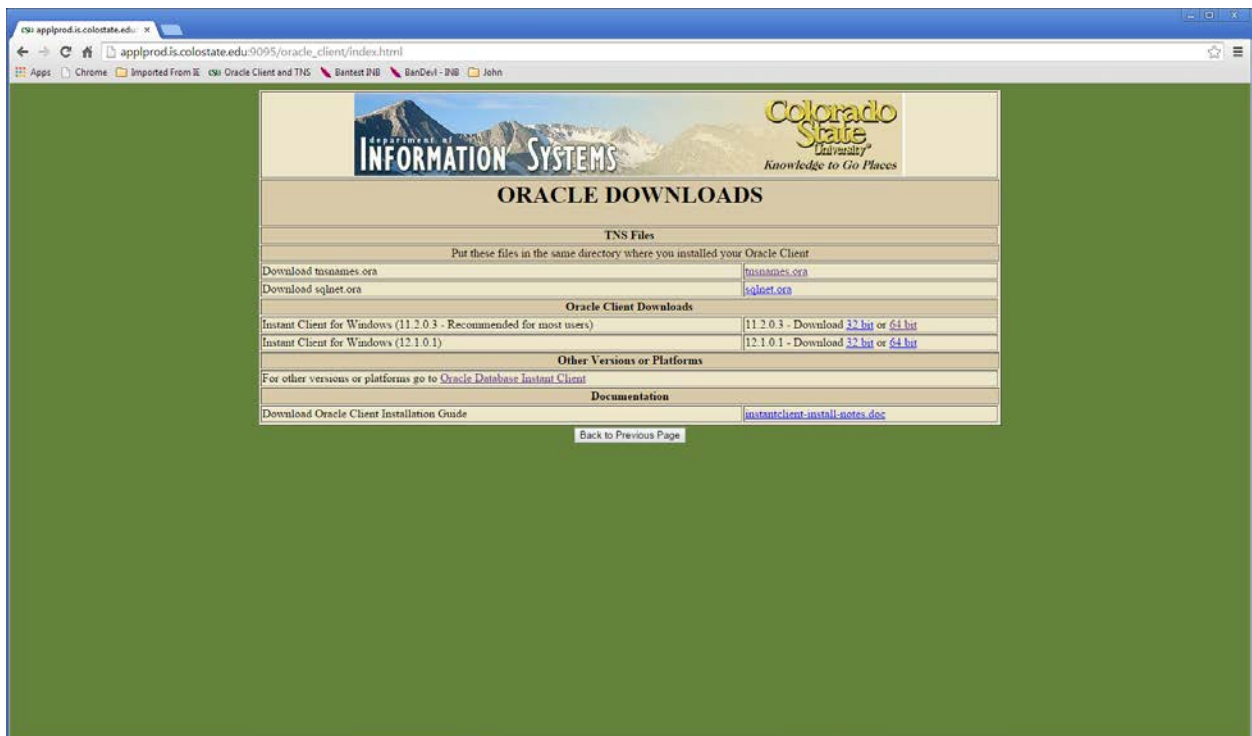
csu applprod.is.colostate.edu ×

applprod.is.colostate.edu:9095/oracle_client/index.html

Apps Chrome Imported From IE csu Oracle Client and TNS Bantest INB BanDevl - INB John

department of INFORMATION SYSTEMS

Colorado State University Knowledge to Go Places

ORACLE DOWNLOADS

| TNS Files | |
|---|---|
| Put these files in the same directory where you installed your Oracle Client | |
| Download tnsnames.ora | tnsnames.ora |
| Download sqlnet.ora | sqlnet.ora |
| Oracle Client Downloads | |
| Instant Client for Windows (11.2.0.3 - Recommended for most users) | 11.2.0.3 - Download 32 bit or 64 bit |
| Instant Client for Windows (12.1.0.1) | 12.1.0.1 - Download 32 bit or 64 bit |
| Other Versions or Platforms | |
| For other versions or platforms go to Oracle Database Instant Client | |
| Documentation | |
| Download Oracle Client Installation Guide | instantclient-install-notes.doc |

Back to Previous Page